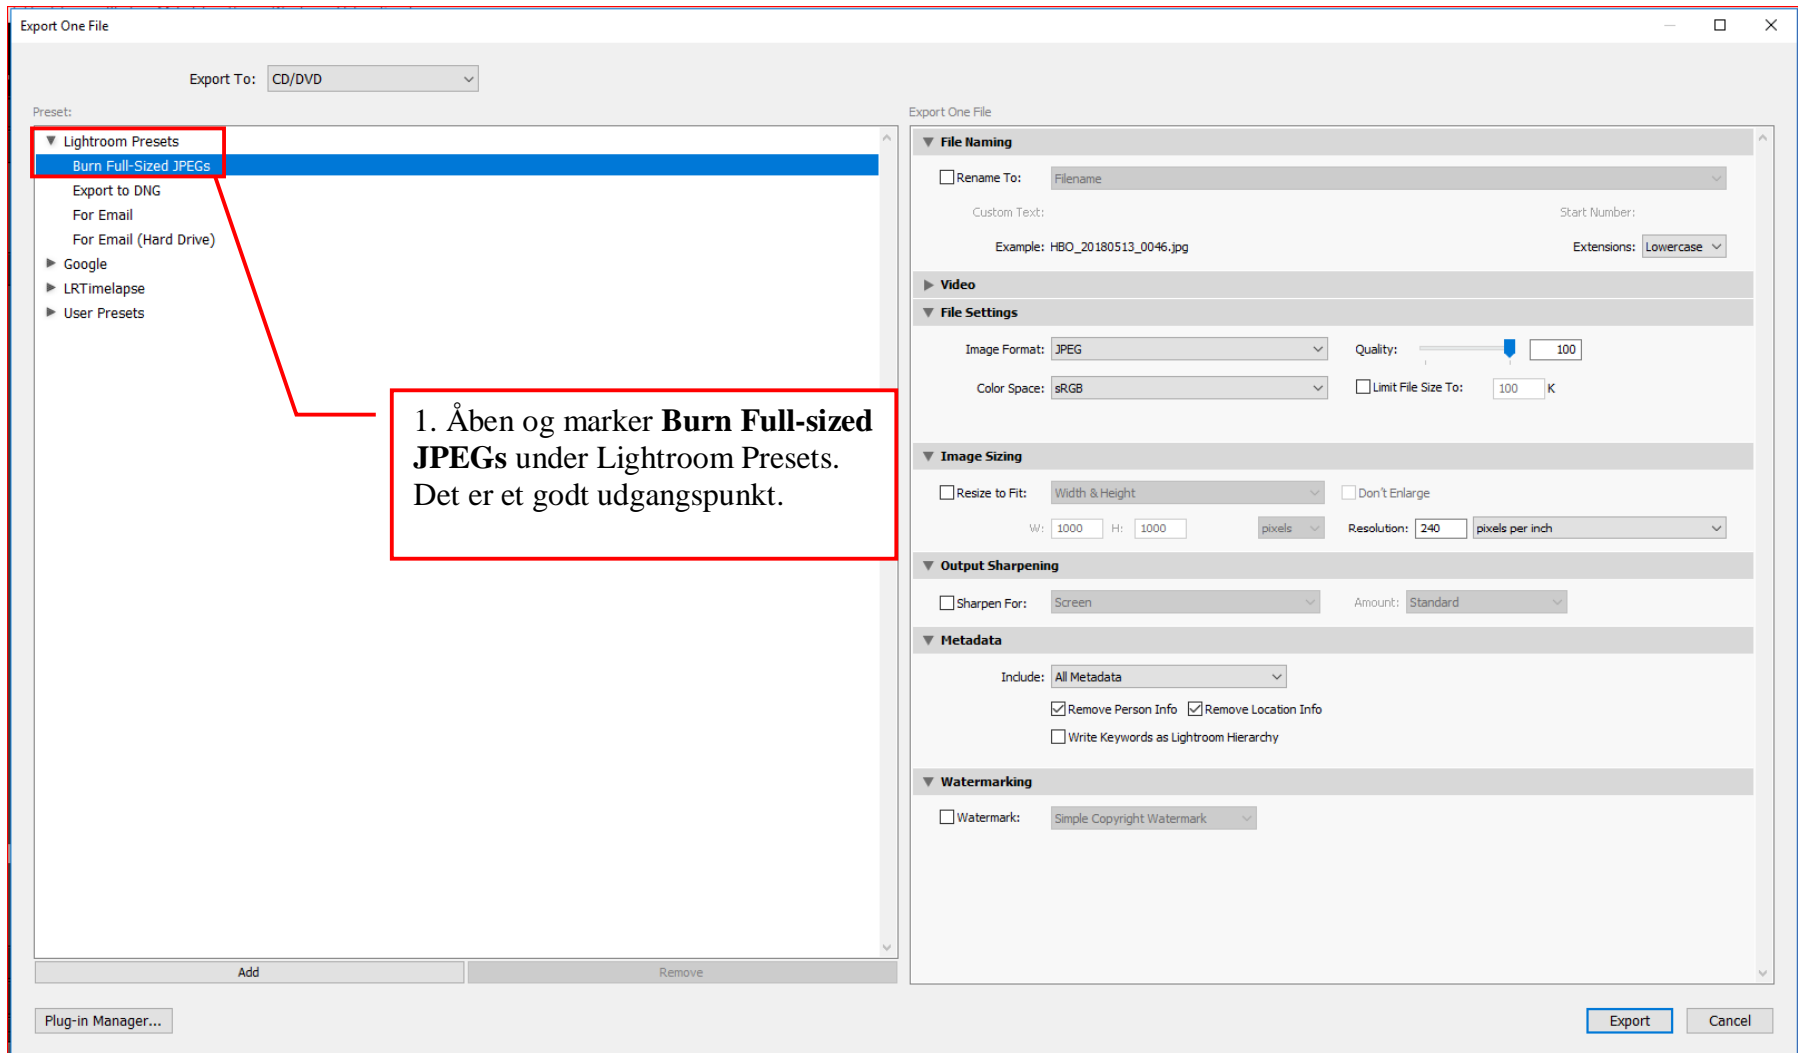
Export One File

Export To: CD/DVD

Preset:

Lightroom Presets
Burn Full-Sized JPEGs
Export to DNG
For Email
For Email (Hard Drive)
Google
LRTimelapse
User Presets

1. Åben og marker **Burn Full-sized JPEGs** under Lightroom Presets. Det er et godt udgangspunkt.

Add
Remove

Export One File

File Naming
Rename To: Filename
Custom Text:
Start Number:
Example: HBO_20180513_0046.jpg
Extensions: Lowercase

Video

File Settings
Image Format: JPEG
Quality: 100
Color Space: sRGB
Limit File Size To: 100 K

Image Sizing
Resize to Fit: Width & Height
Don't Enlarge
W: 1000 H: 1000 pixels
Resolution: 240 pixels per inch

Output Sharpening
Sharpen For: Screen
Amount: Standard

Metadata
Include: All Metadata
Remove Person Info
Remove Location Info
Write Keywords as Lightroom Hierarchy

Watermarking
Watermark: Simple Copyright Watermark

Plug-in Manager...
Export
Cancel